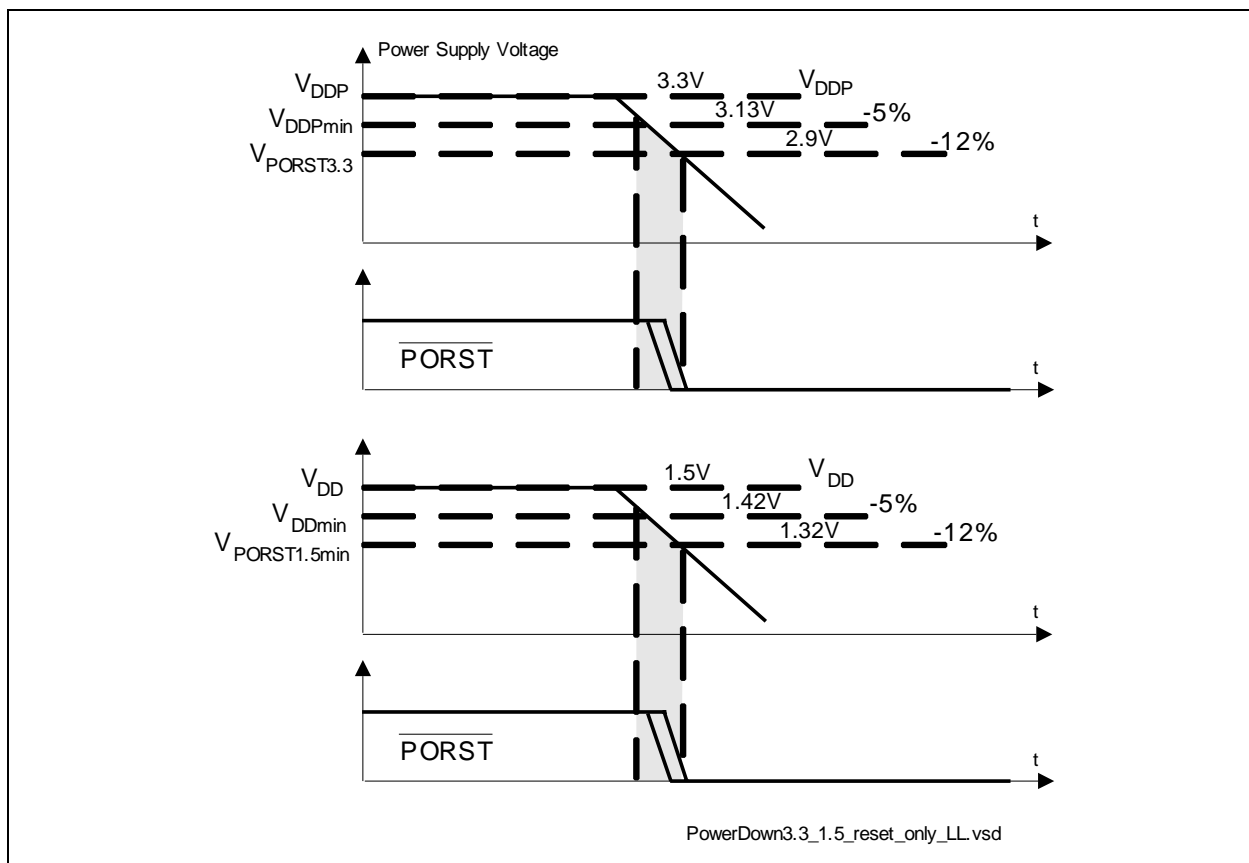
Power Supply Voltage

$V_{DDP}$

$V_{DDPmin}$

$V_{PORST3.3}$

3.3V

$V_{DDP}$

3.13V

-5%

2.9V

-12%

t

$\overline{PORST}$

t

$V_{DD}$

$V_{DDmin}$

$V_{PORST1.5min}$

1.5V

$V_{DD}$

1.42V

-5%

1.32V

-12%

t

$\overline{PORST}$

t

PowerDown3.3_1.5_reset_only_LL.vsd